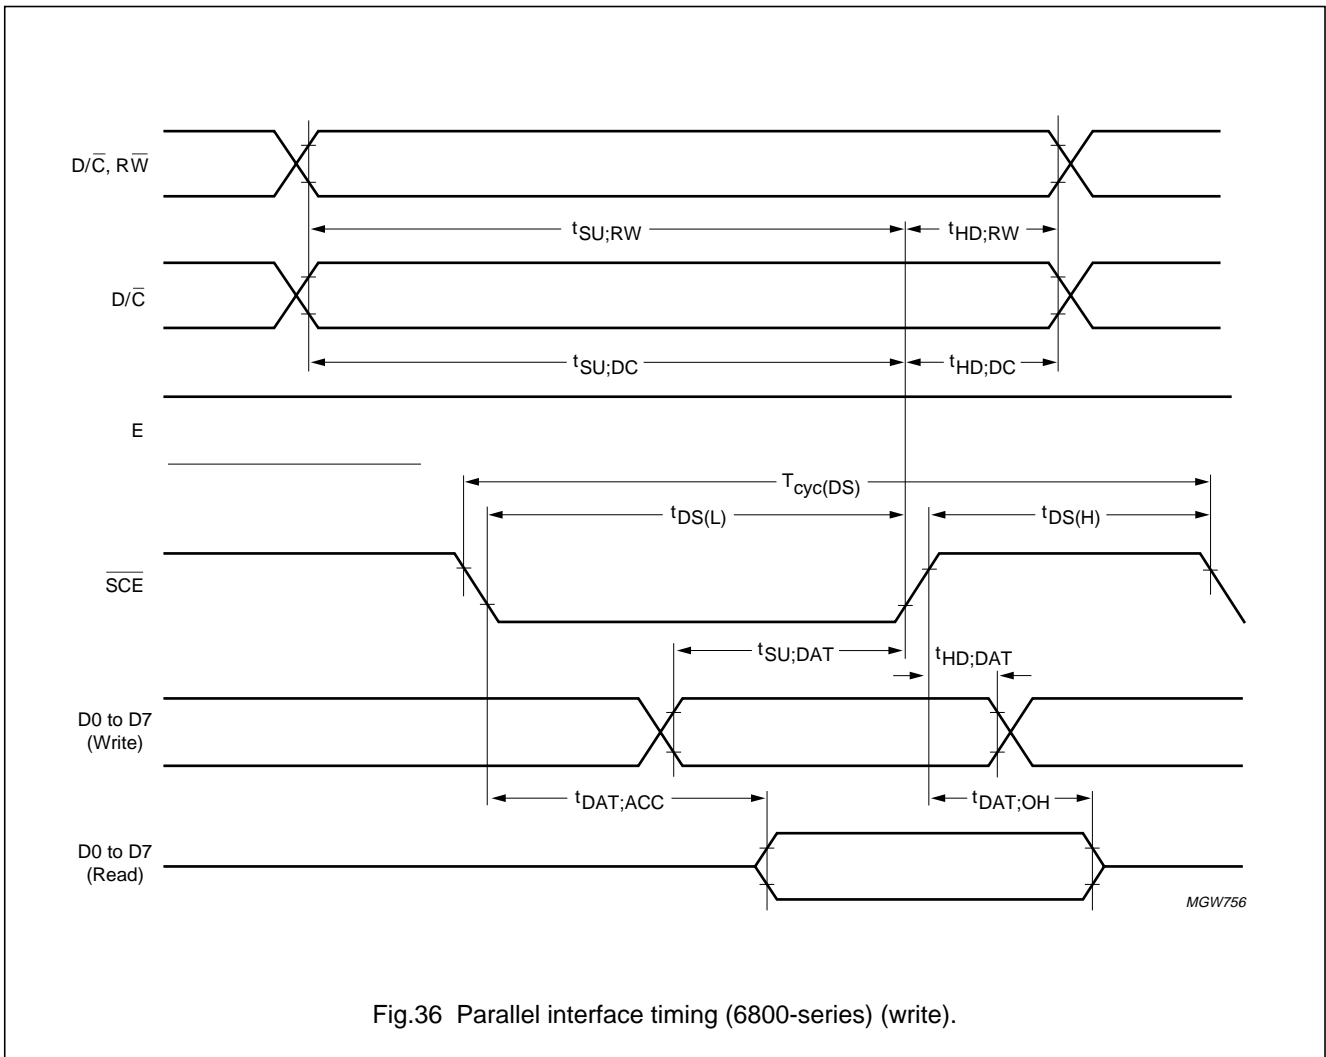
$D/\overline{C}$, $R\overline{W}$

$t_{SU;RW}$

$t_{HD;RW}$

$D/\overline{C}$

$t_{SU;DC}$

$t_{HD;DC}$

E

$T_{cyc(DS)}$

$t_{DS(L)}$

$t_{DS(H)}$

$\overline{SCE}$

$t_{SU;DAT}$

$t_{HD;DAT}$

D0 to D7 (Write)

$t_{DAT;ACC}$

$t_{DAT;OH}$

D0 to D7 (Read)

MGW756

Fig.36 Parallel interface timing (6800-series) (write).